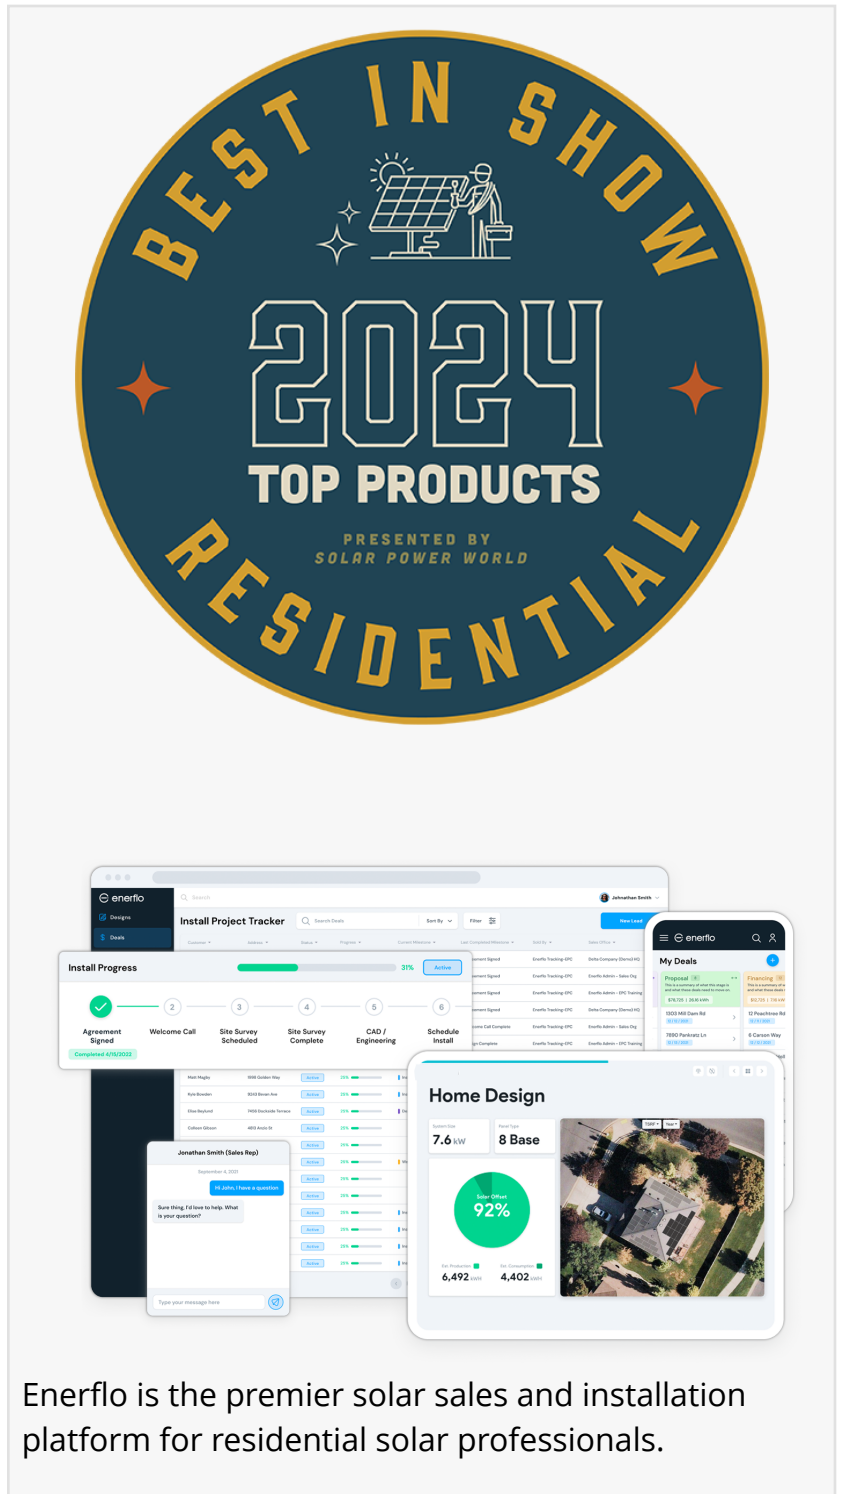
BEST IN SHOW

2024

TOP PRODUCTS

PRESENTED BY
SOLAR POWER WORLD

RESIDENTIAL

enerflo
Designs
Deals

Install Project Tracker

Jehnathan Smith

New Lead

Install Progress

31%

Active

Agreement Signed
Completed 4/15/2022

Welcome Call

Site Survey Scheduled

Site Survey Complete

CAD / Engineering

Schedule Install

Jonathan Smith (Sales Rep)

September 4, 2021

Hi John, I have a question

Sure thing, I'd love to help. What is your question?

Type your message here

enerflo

My Deals

Proposal

Financing

1303 Mill Dam Rd

12 Peachtree Rd

7890 Parknetz Ln

6 Carson Way

Home Design

7.6 kW

8 Base

Solar Offset
92%

6,492 kWh

4,402 kWh

Enerflo is the premier solar sales and installation platform for residential solar professionals.